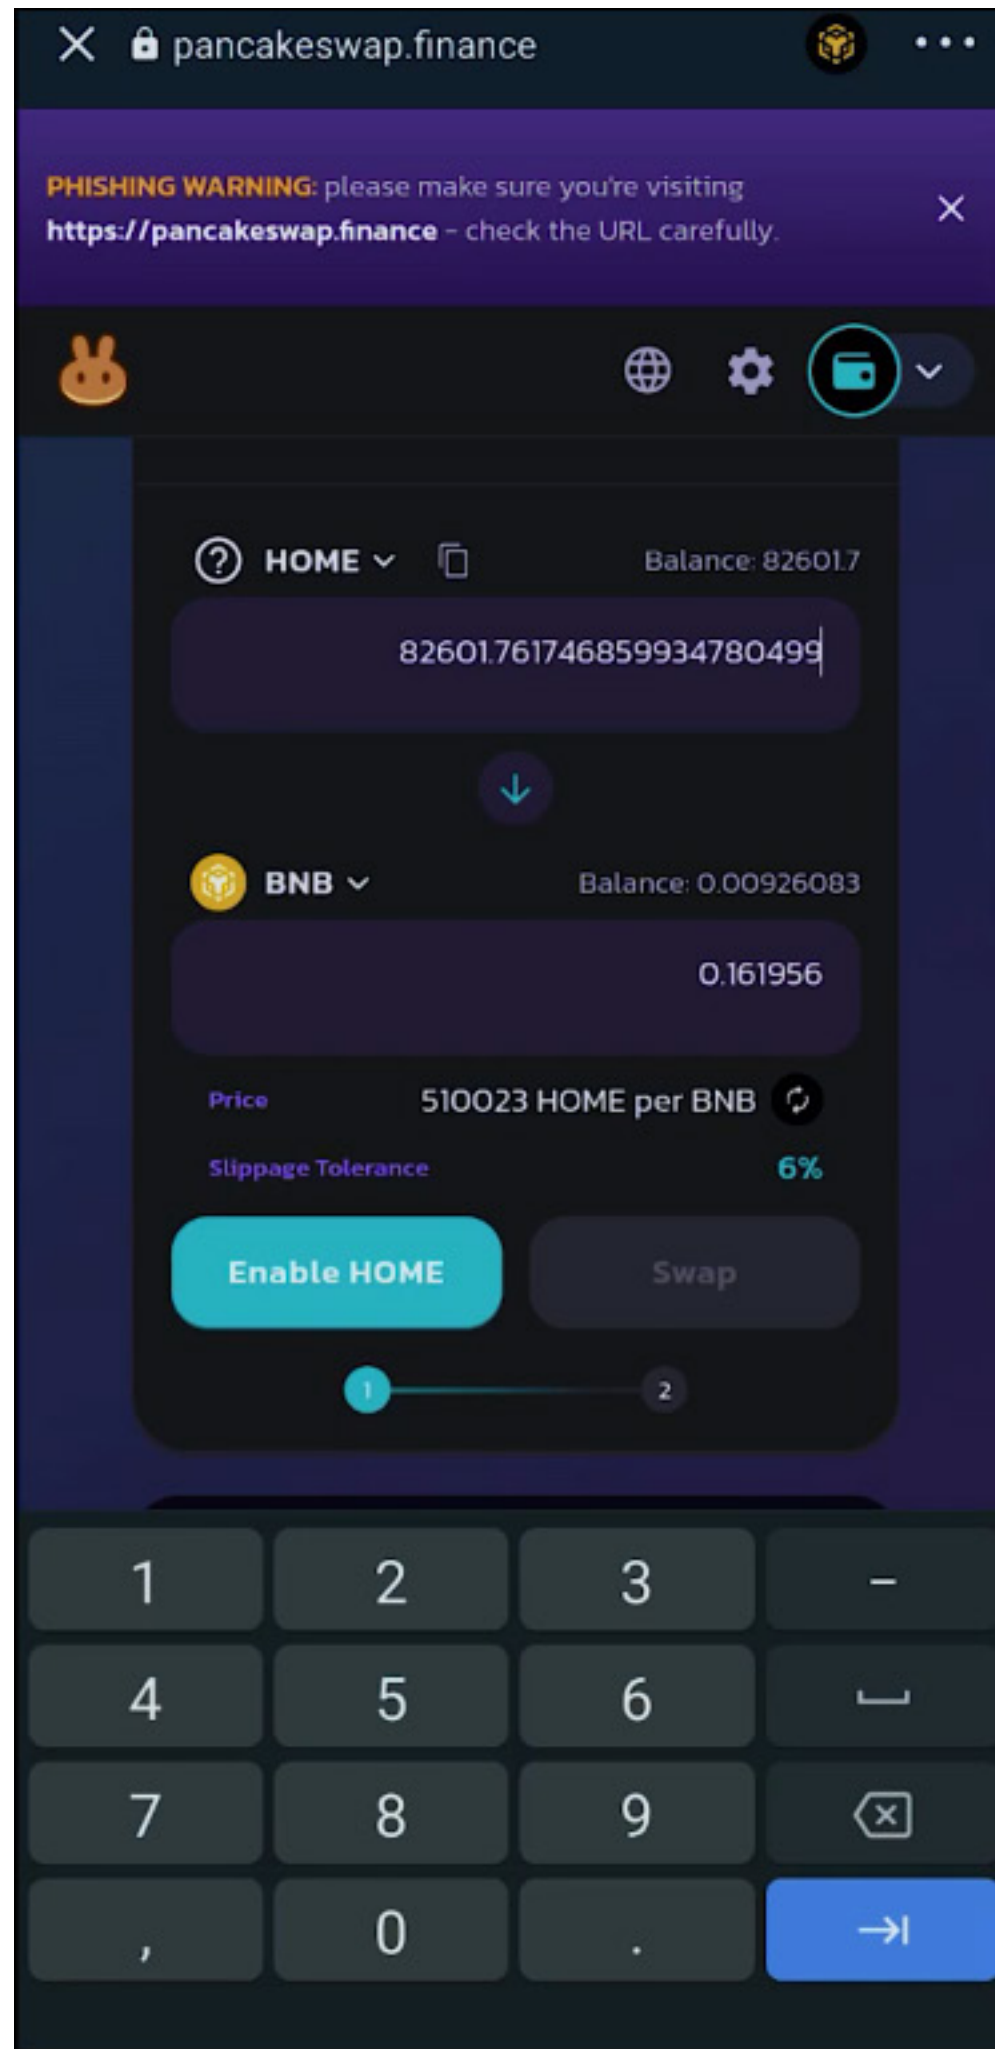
pancakeswap.finance

PHISHING WARNING: please make sure you're visiting https://pancakeswap.finance - check the URL carefully.

HOME

Balance: 82601.7

82601.761746859934780499

BNB

Balance: 0.00926083

0.161956

Price 510023 HOME per BNB

Slippage Tolerance 6%

Enable HOME

Swap

1

2

| 1 | 2 | 3 | - |
|---|---|---|---|
| 4 | 5 | 6 | ␣ |
| 7 | 8 | 9 | ⌫ |
| , | 0 | . | →| |